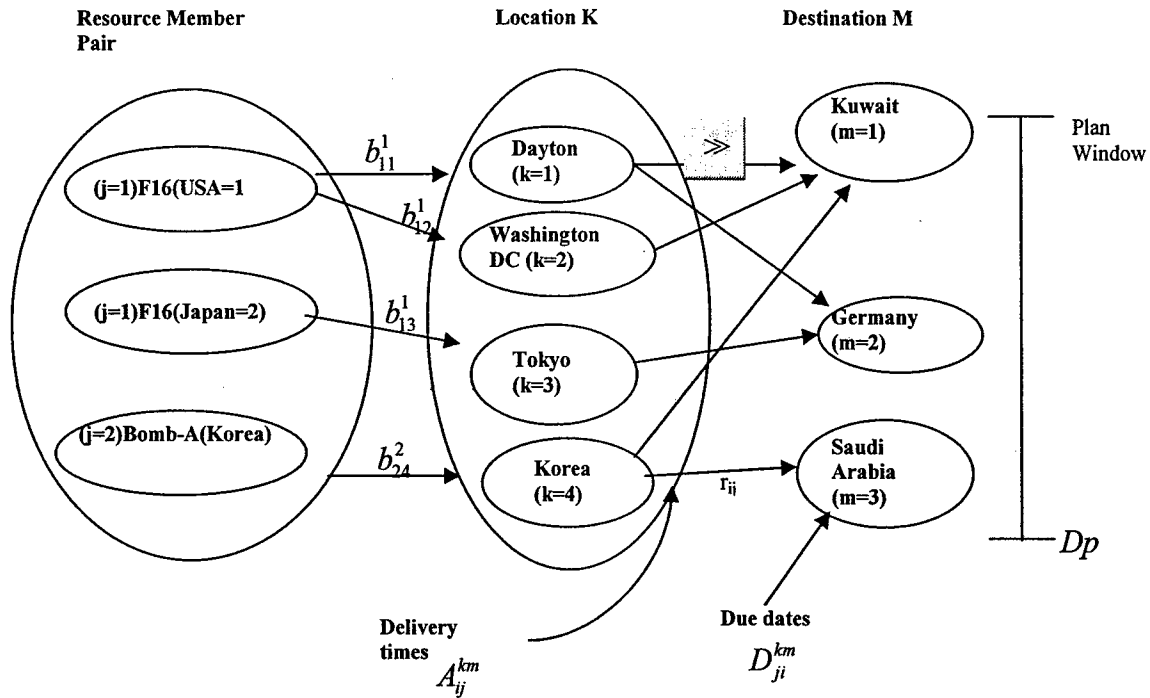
Resource Member Pair

Location K

Destination M

(j=1)F16(USA=1

(j=1)F16(Japan=2)

(j=2)Bomb-A(Korea)

$b_{11}^{1}$

$b_{12}^{1}$

$b_{13}^{1}$

$b_{24}^{2}$

Dayton (k=1)

Washington DC (k=2)

Tokyo (k=3)

Korea (k=4)

≫

Kuwait (m=1)

Germany (m=2)

Saudi Arabia (m=3)

$r_{ij}$

Plan Window

$Dp$

Delivery times $A_{ij}^{km}$

Due dates $D_{ji}^{km}$